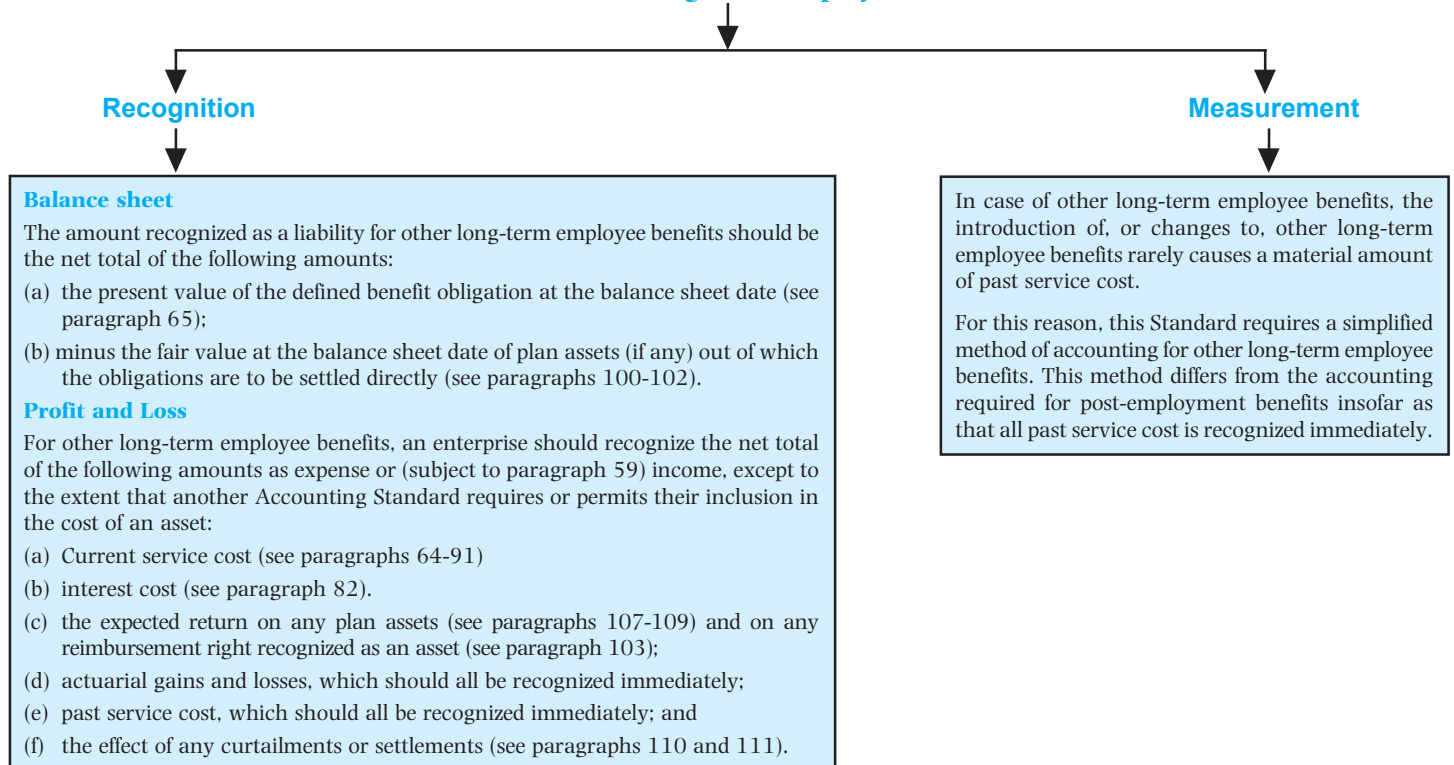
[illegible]

Recognition

Measurement

**Balance sheet**

The amount recognized as a liability for other long-term employee benefits should be the net total of the following amounts:

(a) the present value of the defined benefit obligation at the balance sheet date (see paragraph 65);

(b) minus the fair value at the balance sheet date of plan assets (if any) out of which the obligations are to be settled directly (see paragraphs 100-102).

**Profit and Loss**

For other long-term employee benefits, an enterprise should recognize the net total of the following amounts as expense or (subject to paragraph 59) income, except to the extent that another Accounting Standard requires or permits their inclusion in the cost of an asset:

(a) Current service cost (see paragraphs 64-91)

(b) interest cost (see paragraph 82).

(c) the expected return on any plan assets (see paragraphs 107-109) and on any reimbursement right recognized as an asset (see paragraph 103);

(d) actuarial gains and losses, which should all be recognized immediately;

(e) past service cost, which should all be recognized immediately; and

(f) the effect of any curtailments or settlements (see paragraphs 110 and 111).

In case of other long-term employee benefits, the introduction of, or changes to, other long-term employee benefits rarely causes a material amount of past service cost.

For this reason, this Standard requires a simplified method of accounting for other long-term employee benefits. This method differs from the accounting required for post-employment benefits insofar as that all past service cost is recognized immediately.